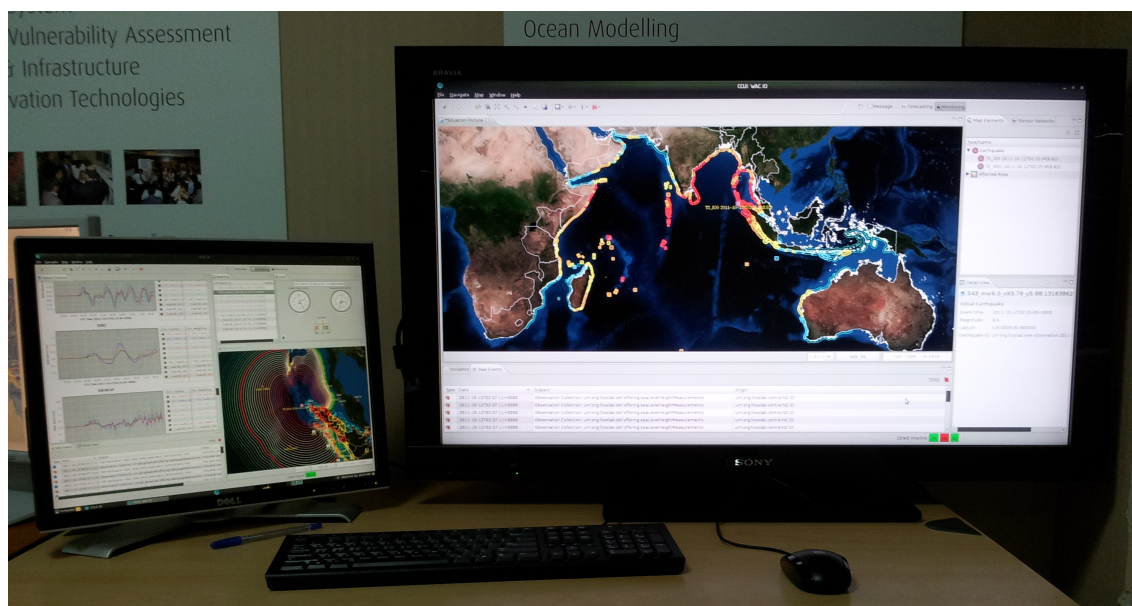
Vulnerability Assessment
Infrastructure
vation Technologies

Ocean Modelling

BRAVIA

CCUI: WAC IO

File Navigate Map Window Help

Message Forecasting Monitoring

Map Elements Sensor Networks

Earthquake
Affected Area

Detail View

Incidents All Data Events

Observation Collection

DELL

SONY